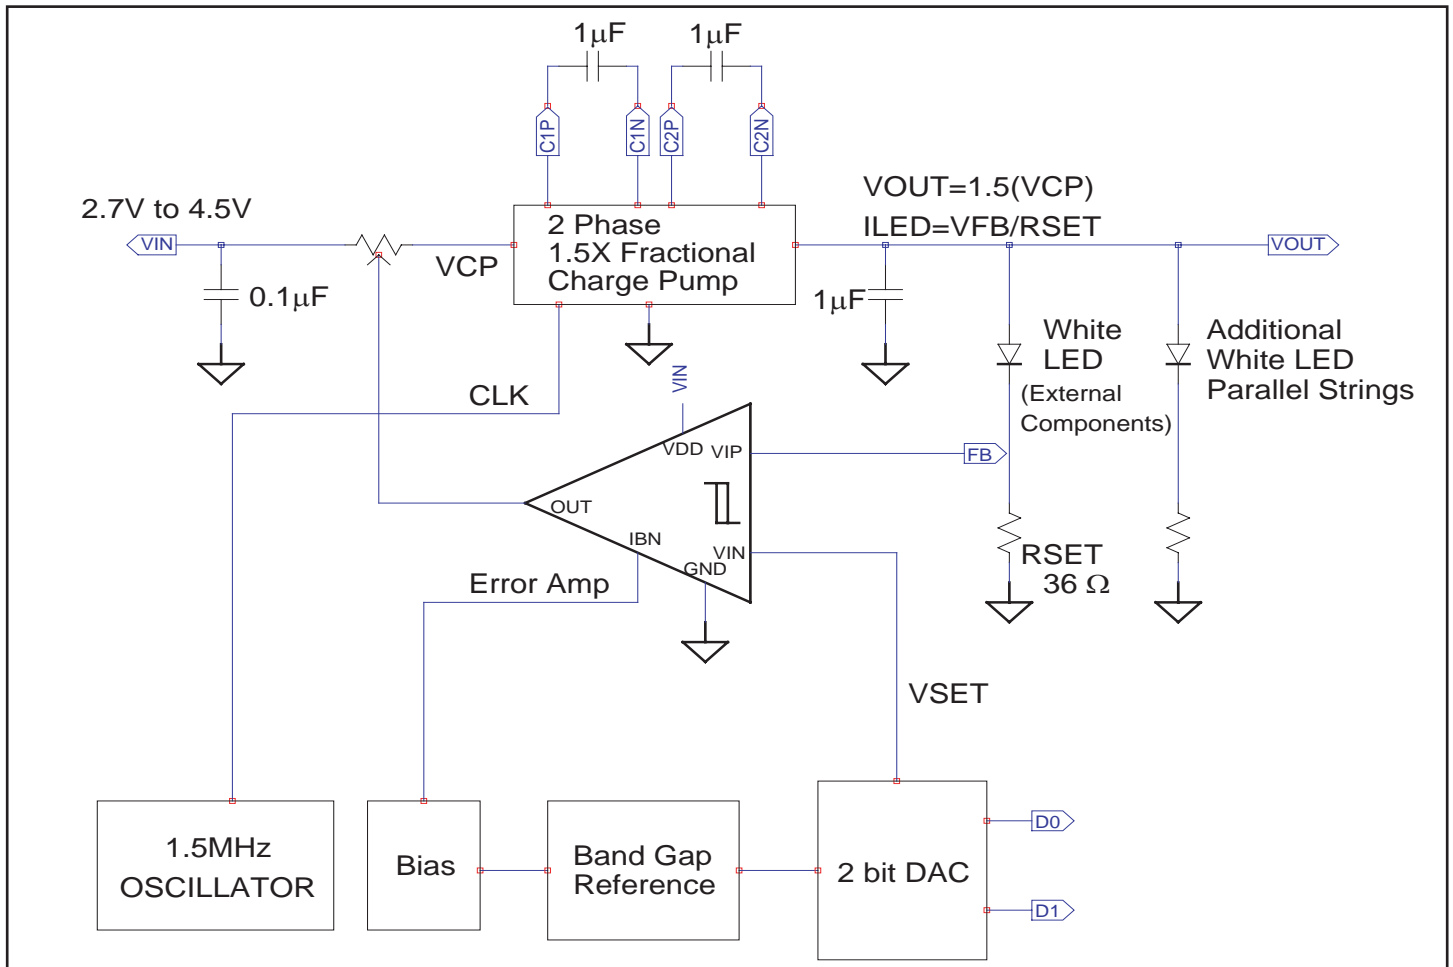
1μF
1μF
C1P
C1N
C2P
C2N
VOUT=1.5(VCP)
ILED=VFB/RSET
2.7V to 4.5V
VIN
2 Phase
1.5X Fractional
Charge Pump
VOUT
VCP
0.1μF
1μF
White
LED
(External
Components)
Additional
White LED
Parallel Strings
CLK
VIN
VDD
VIP
FB
OUT
IBN
VIN
GND
Error Amp
RSET
36 Ω
VSET
1.5MHz
OSCILLATOR
Bias
Band Gap
Reference
2 bit DAC
D0
D1